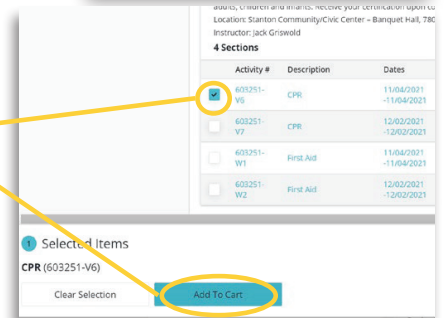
adults, children and infants. Receive your certification upon c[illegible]
Location: Stanton Community/Civic Center – Banquet Hall, 780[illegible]
Instructor: Jack Griswold
4 Sections

| | Activity # | Description | Dates |
|---|---|---|---|
| ✓ | 603251-V6 | CPR | 11/04/2021 -11/04/2021 |
| | 603251-V7 | CPR | 12/02/2021 -12/02/2021 |
| | 603251-W1 | First Aid | 11/04/2021 -11/04/2021 |
| | 603251-W2 | First Aid | 12/02/2021 -12/02/2021 |

1 Selected Items
CPR (603251-V6)
Clear Selection
Add To Cart